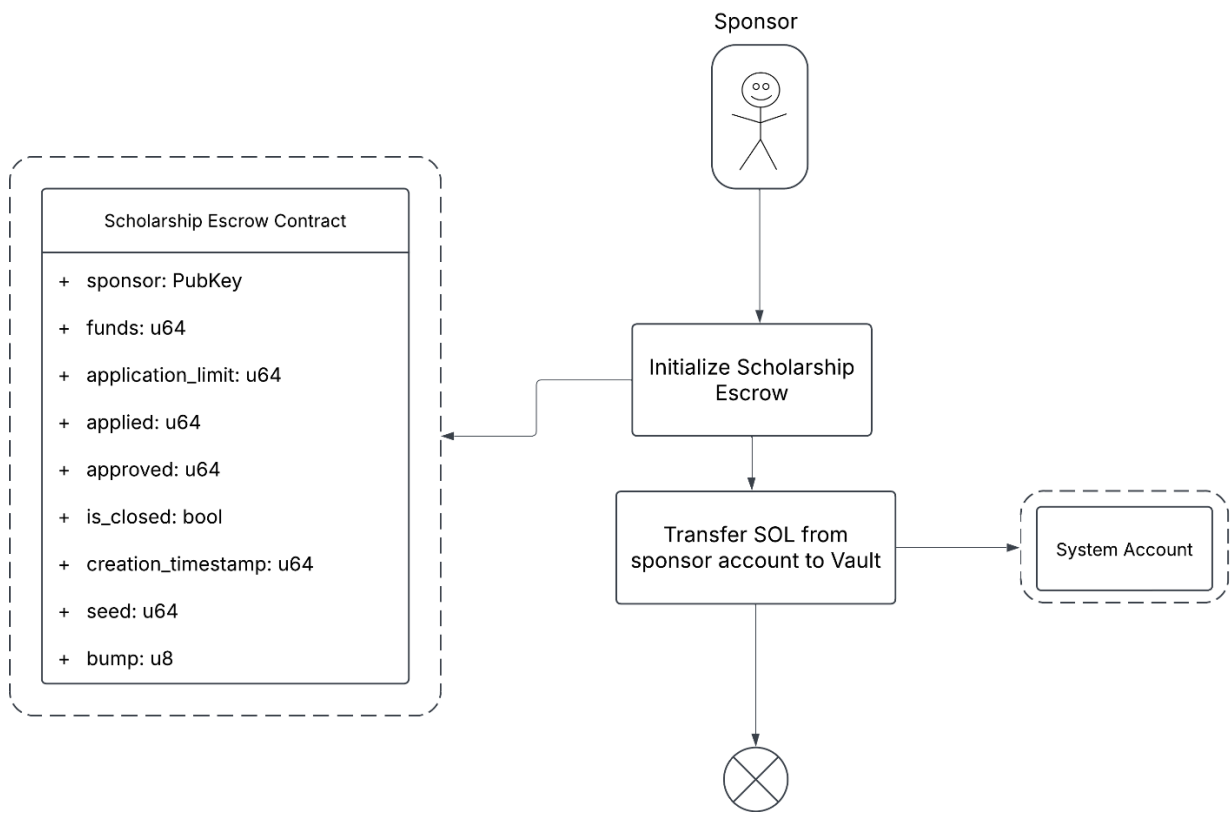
Sponsor

Scholarship Escrow Contract

+ sponsor: PubKey

+ funds: u64

+ application_limit: u64

+ applied: u64

+ approved: u64

+ is_closed: bool

+ creation_timestamp: u64

+ seed: u64

+ bump: u8

Initialize Scholarship Escrow

Transfer SOL from sponsor account to Vault

System Account